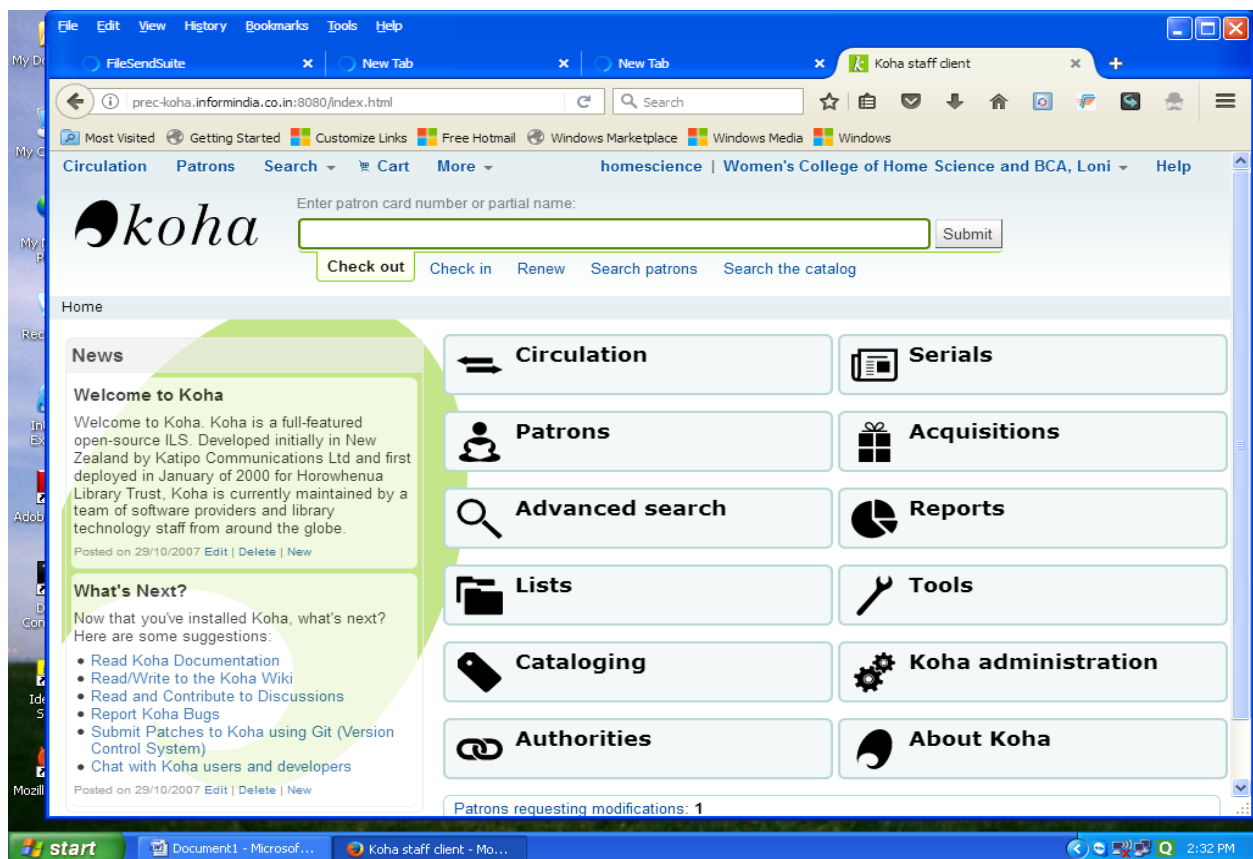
File Edit View History Bookmarks Tools Help

FileSendSuite × New Tab × New Tab × Koha staff client × +

prec-koha.informindia.co.in:8080/index.html Search

Most Visited Getting Started Customize Links Free Hotmail Windows Marketplace Windows Media Windows

Circulation Patrons Search Cart More homescience | Women's College of Home Science and BCA, Loni Help

koha

Enter patron card number or partial name:

Submit

Check out Check in Renew Search patrons Search the catalog

Home

News

Welcome to Koha

Welcome to Koha. Koha is a full-featured open-source ILS. Developed initially in New Zealand by Katipo Communications Ltd and first deployed in January of 2000 for Horowhenua Library Trust, Koha is currently maintained by a team of software providers and library technology staff from around the globe.

Posted on 29/10/2007 Edit | Delete | New

What's Next?

Now that you've installed Koha, what's next? Here are some suggestions:

• Read Koha Documentation
• Read/Write to the Koha Wiki
• Read and Contribute to Discussions
• Report Koha Bugs
• Submit Patches to Koha using Git (Version Control System)
• Chat with Koha users and developers

Posted on 29/10/2007 Edit | Delete | New

Circulation

Serials

Patrons

Acquisitions

Advanced search

Reports

Lists

Tools

Cataloging

Koha administration

Authorities

About Koha

Patrons requesting modifications: 1

start Document1 - Microsof... Koha staff client - Mo... 2:32 PM